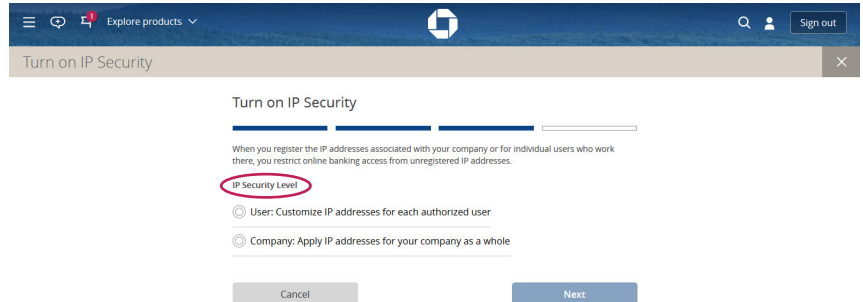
1 Explore products

Sign out

Turn on IP Security

Turn on IP Security

When you register the IP addresses associated with your company or for individual users who work there, you restrict online banking access from unregistered IP addresses.

IP Security Level

User: Customize IP addresses for each authorized user

Company: Apply IP addresses for your company as a whole

Cancel

Next